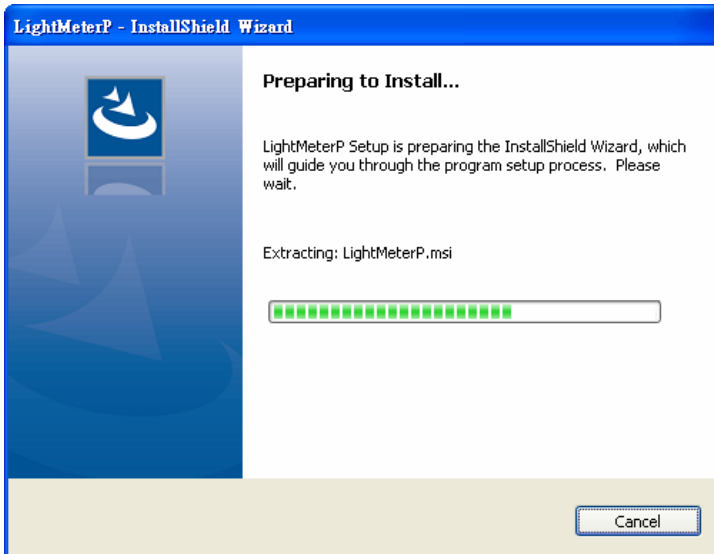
LightMeterP - InstallShield Wizard

Preparing to Install...

LightMeterP Setup is preparing the InstallShield Wizard, which will guide you through the program setup process. Please wait.

Extracting: LightMeterP.msi

Cancel